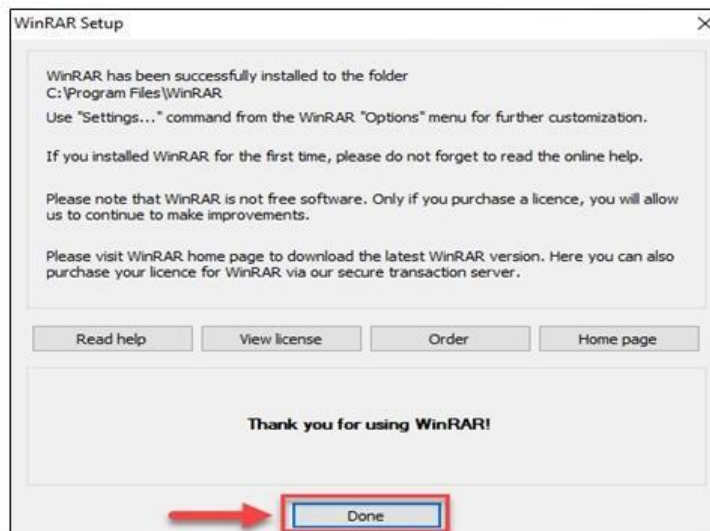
WinRAR Setup

WinRAR has been successfully installed to the folder
C:\Program Files\WinRAR

Use "Settings..." command from the WinRAR "Options" menu for further customization.

If you installed WinRAR for the first time, please do not forget to read the online help.

Please note that WinRAR is not free software. Only if you purchase a licence, you will allow us to continue to make improvements.

Please visit WinRAR home page to download the latest WinRAR version. Here you can also purchase your licence for WinRAR via our secure transaction server.

Read help
View license
Order
Home page

Thank you for using WinRAR!

Done